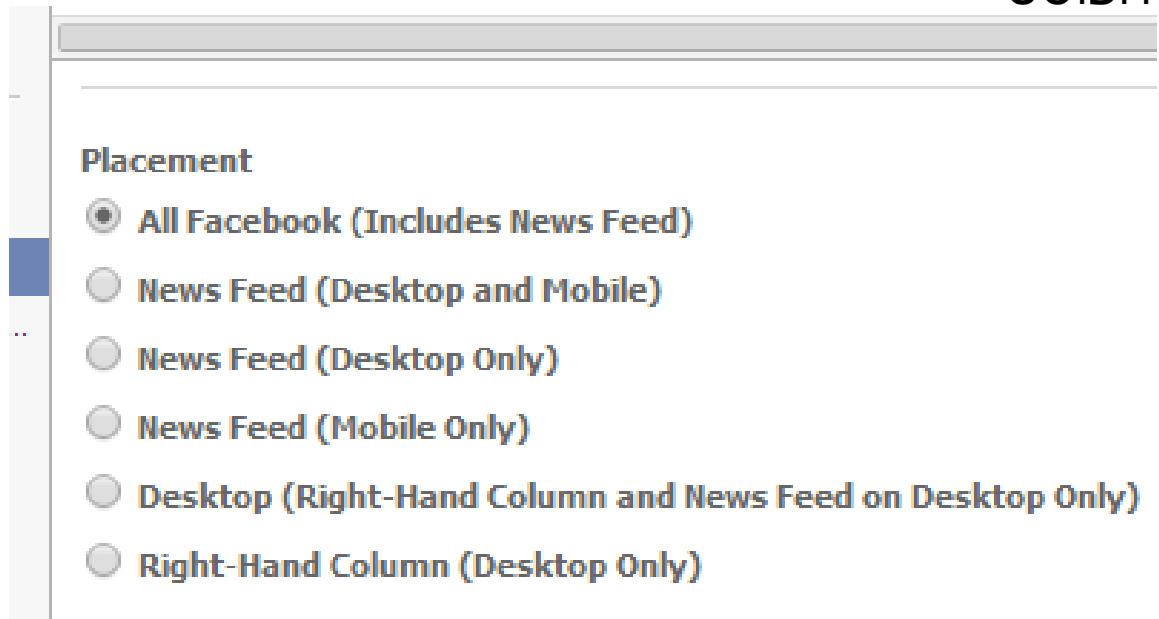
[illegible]

Placement

All Facebook (Includes News Feed)

News Feed (Desktop and Mobile)

News Feed (Desktop Only)

News Feed (Mobile Only)

Desktop (Right-Hand Column and News Feed on Desktop Only)

Right-Hand Column (Desktop Only)